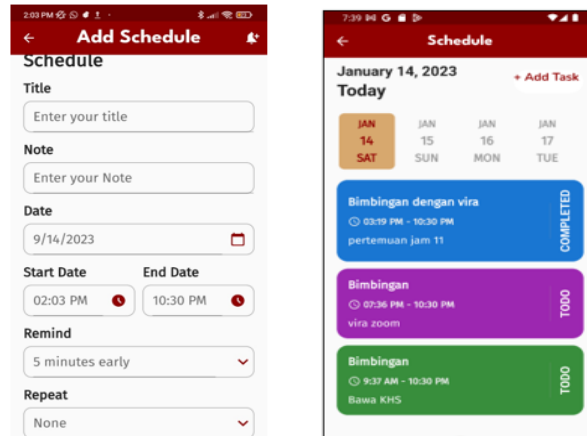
2:03 PM

Add Schedule

Schedule

Title

Enter your title

Note

Enter your Note

Date

9/14/2023

Start Date

02:03 PM

End Date

10:30 PM

Remind

5 minutes early

Repeat

None

7:39 M G

Schedule

January 14, 2023

Today

+ Add Task

| JAN | JAN | JAN | JAN |
|---|---|---|---|
| 14 | 15 | 16 | 17 |
| SAT | SUN | MON | TUE |

Bimbingan dengan vira

03:19 PM - 10:30 PM

pertemuan jam 11

COMPLETED

Bimbingan

07:36 PM - 10:30 PM

vira zoom

TODO

Bimbingan

9:37 AM - 10:30 PM

Bawa KHS

TODO